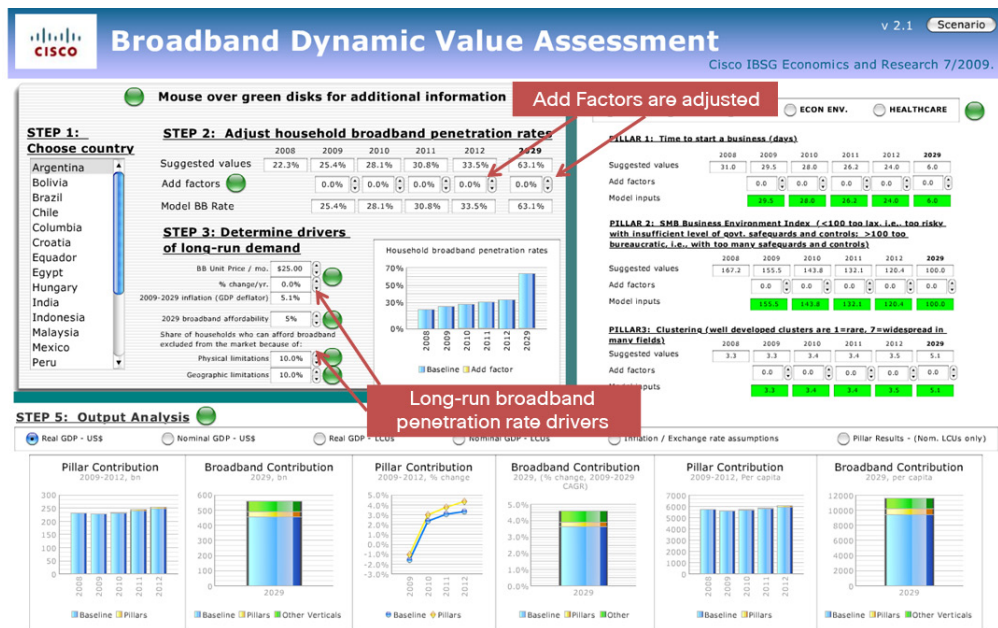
CISCO

Broadband Dynamic Value Assessment

v 2.1 Scenario

Cisco IBSG Economics and Research 7/2009.

Mouse over green disks for additional information

Add Factors are adjusted

ECON ENV. HEALTHCARE

STEP 1: Choose country

Argentina
Bolivia
Brazil
Chile
Columbia
Croatia
Equador
Egypt
Hungary
India
Indonesia
Malaysia
Mexico
Peru

STEP 2: Adjust household broadband penetration rates

| | 2008 | 2009 | 2010 | 2011 | 2012 | 2029 |
|---|---|---|---|---|---|---|
| Suggested values | 22.3% | 25.4% | 28.1% | 30.8% | 33.5% | 63.1% |
| Add factors | | 0.0% | 0.0% | 0.0% | 0.0% | 0.0% |
| Model BB Rate | | 25.4% | 28.1% | 30.8% | 33.5% | 63.1% |

STEP 3: Determine drivers of long-run demand

BB Unit Price / mo. $25.00
% change/yr. 0.0%
2009-2029 inflation (GDP deflator) 5.1%
2029 broadband affordability 5%
Share of households who can afford broadband excluded from the market because of:
Physical limitations 10.0%
Geographic limitations 10.0%

Household broadband penetration rates
70% 50% 30% 10%
2008 2009 2010 2011 2012 2029
Baseline Add factor

PILLAR 1: Time to start a business (days)

| | 2008 | 2009 | 2010 | 2011 | 2012 | 2029 |
|---|---|---|---|---|---|---|
| Suggested values | 31.0 | 29.5 | 28.0 | 26.2 | 24.0 | 6.0 |
| Add factors | | 0.0 | 0.0 | 0.0 | 0.0 | 0.0 |
| Model inputs | | 29.5 | 28.0 | 26.2 | 24.0 | 6.0 |

PILLAR 2: SMB Business Environment Index (<100 too lax, i.e., too risky with insufficient level of govt. safeguards and controls; >100 too bureaucratic, i.e., with too many safeguards and controls)

| | 2008 | 2009 | 2010 | 2011 | 2012 | 2029 |
|---|---|---|---|---|---|---|
| Suggested values | 167.2 | 155.5 | 143.8 | 132.1 | 120.4 | 100.0 |
| Add factors | | 0.0 | 0.0 | 0.0 | 0.0 | 0.0 |
| Model inputs | | 155.5 | 143.8 | 132.1 | 120.4 | 100.0 |

PILLAR3: Clustering (well developed clusters are 1=rare, 7=widespread in many fields)

| | 2008 | 2009 | 2010 | 2011 | 2012 | 2029 |
|---|---|---|---|---|---|---|
| Suggested values | 3.3 | 3.3 | 3.4 | 3.4 | 3.5 | 5.1 |
| Add factors | | 0.0 | 0.0 | 0.0 | 0.0 | 0.0 |
| Model inputs | | 3.3 | 3.4 | 3.4 | 3.5 | 5.1 |

Long-run broadband penetration rate drivers

STEP 5: Output Analysis

Real GDP - US$ Nominal GDP - US$ Real GDP - LCUs Nominal GDP - LCUs Inflation / Exchange rate assumptions Pillar Results - (Nom. LCUs only)

Pillar Contribution 2009-2012, bn
300 250 200 150 100 50 0
2008 2009 2010 2011 2012
Baseline Pillars

Broadband Contribution 2029, bn
600 500 400 300 200 100 0
2029
Baseline Pillars Other Verticals

Pillar Contribution 2009-2012, % change
5.0% 4.0% 3.0% 2.0% 1.0% 0.0% -1.0% -2.0% -3.0%
2009 2010 2011 2012
Baseline Pillars

Broadband Contribution 2029, (% change, 2009-2029 CAGR)
5.0% 4.0% 3.0% 2.0% 1.0% 0.0%
2029
Baseline Pillars Other

Pillar Contribution 2009-2012, Per capita
7000 6000 5000 4000 3000 2000 1000 0
2008 2009 2010 2011 2012
Baseline Pillars

Broadband Contribution 2029, per capita
12000 10000 8000 6000 4000 2000 0
2029
Baseline Pillars Other Verticals